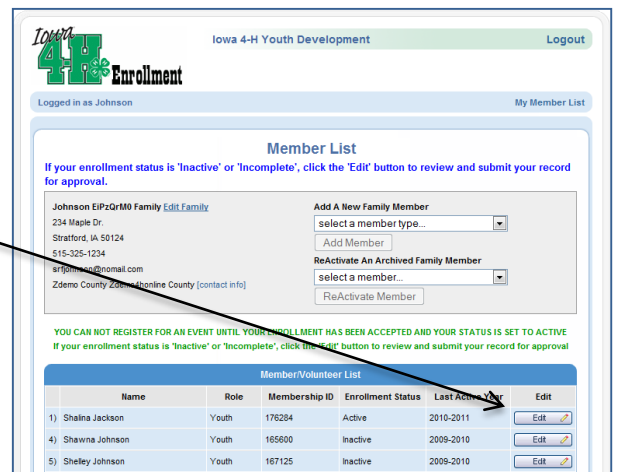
Iowa 4-H Enrollment

Iowa 4-H Youth Development

Logout

Logged in as Johnson

My Member List

Member List

If your enrollment status is 'Inactive' or 'Incomplete', click the 'Edit' button to review and submit your record for approval.

Johnson EiPzQrM0 Family Edit Family
234 Maple Dr.
Stratford, IA 50124
515-325-1234
srfjohnson@nomail.com
Zdemo County Zdemo4honline County [contact info]

Add A New Family Member
select a member type...
Add Member

ReActivate An Archived Family Member
select a member...
ReActivate Member

YOU CAN NOT REGISTER FOR AN EVENT UNTIL YOUR ENROLLMENT HAS BEEN ACCEPTED AND YOUR STATUS IS SET TO ACTIVE
If your enrollment status is 'Inactive' or 'Incomplete', click the 'Edit' button to review and submit your record for approval

Member/Volunteer List

| | Name | Role | Membership ID | Enrollment Status | Last Active Year | Edit |
|---|---|---|---|---|---|---|
| 1) | Shalina Jackson | Youth | 176284 | Active | 2010-2011 | Edit |
| 4) | Shawna Johnson | Youth | 165600 | Inactive | 2009-2010 | Edit |
| 5) | Shelley Johnson | Youth | 167125 | Inactive | 2009-2010 | Edit |